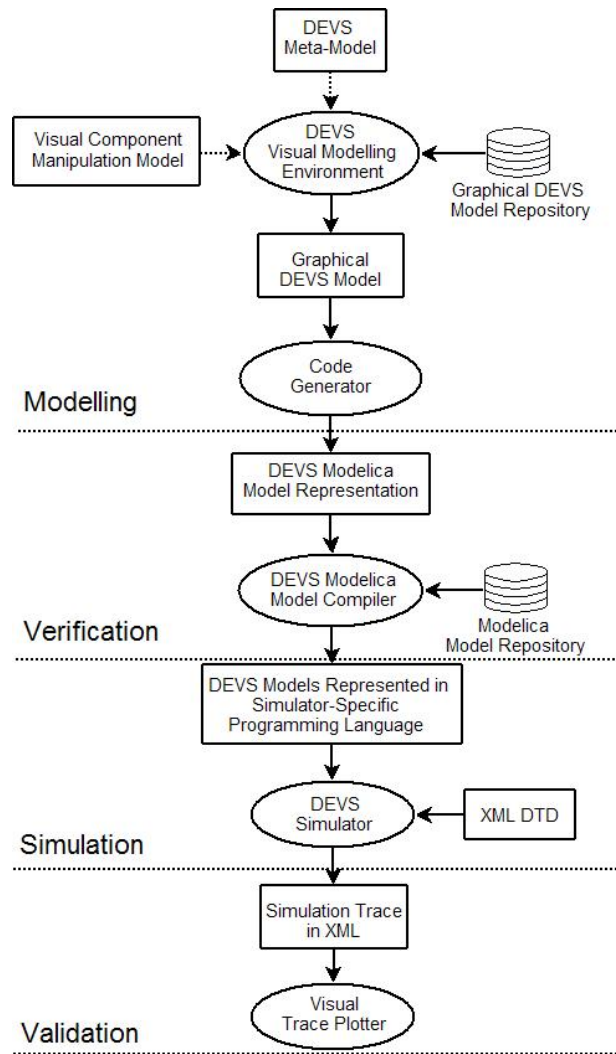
DEVS Meta-Model

Visual Component Manipulation Model

DEVS Visual Modelling Environment

Graphical DEVS Model Repository

Graphical DEVS Model

Code Generator

Modelling

DEVS Modelica Model Representation

DEVS Modelica Model Compiler

Modelica Model Repository

Verification

DEVS Models Represented in Simulator-Specific Programming Language

DEVS Simulator

XML DTD

Simulation

Simulation Trace in XML

Visual Trace Plotter

Validation